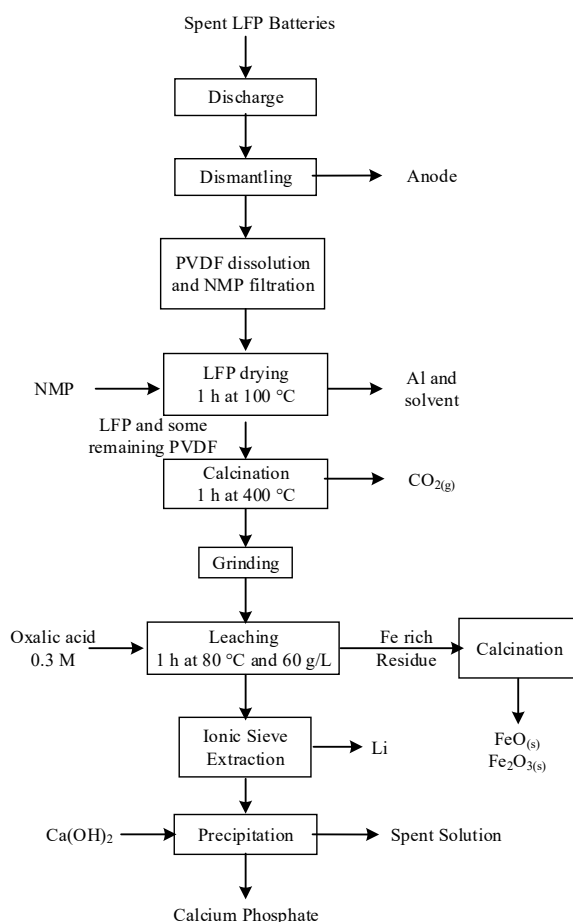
Spent LFP Batteries

Discharge

Dismantling

Anode

PVDF dissolution and NMP filtration

NMP

LFP drying 1 h at 100 °C

Al and solvent

LFP and some remaining PVDF

Calcination 1 h at 400 °C

$CO_{2(g)}$

Grinding

Oxalic acid 0.3 M

Leaching 1 h at 80 °C and 60 g/L

Fe rich Residue

Calcination

$FeO_{(s)}$
$Fe_2O_{3(s)}$

Ionic Sieve Extraction

Li

$Ca(OH)_2$

Precipitation

Spent Solution

Calcium Phosphate